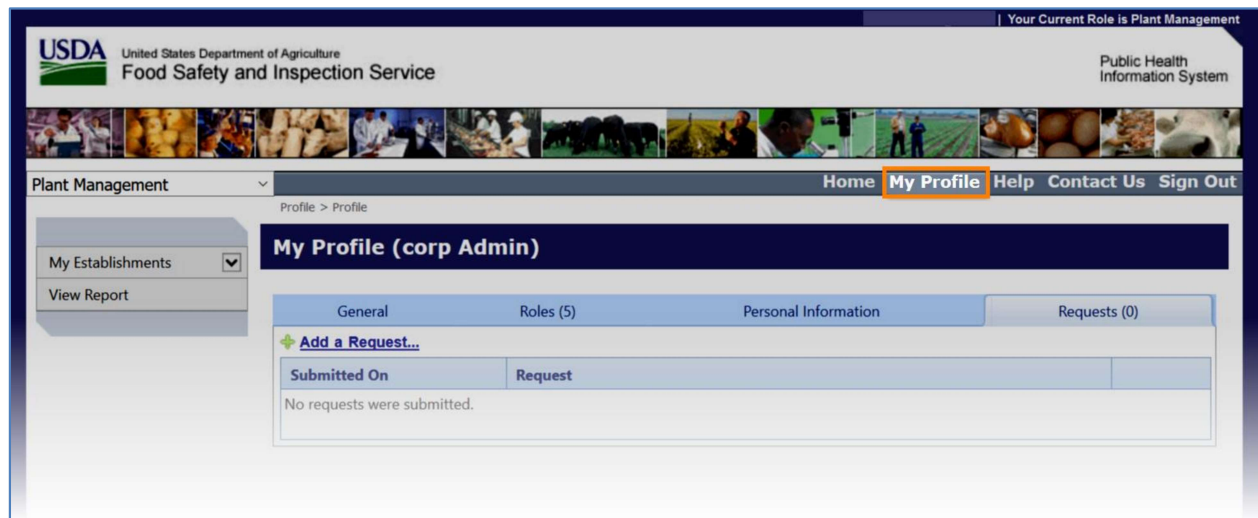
| Your Current Role is Plant Management

USDA United States Department of Agriculture
Food Safety and Inspection Service

Public Health Information System

Plant Management

Home My Profile Help Contact Us Sign Out

Profile > Profile

My Establishments
View Report

My Profile (corp Admin)

| General | Roles (5) | Personal Information | Requests (0) |
|---|---|---|---|

Add a Request...

| Submitted On | Request | |
|---|---|---|
| No requests were submitted. | | |